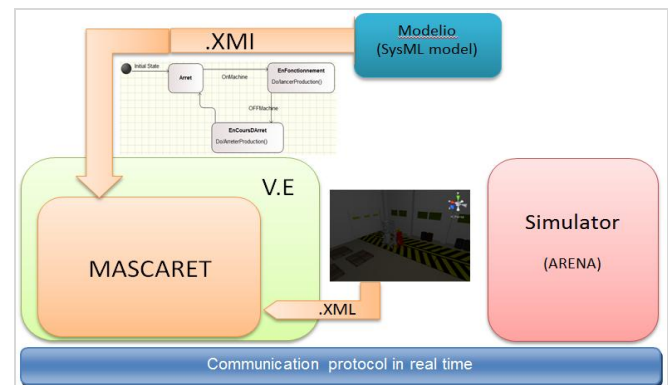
Modelio
(SysML model)

.XMI

Initial State

Arret

OnMachine

EnFonctionnement
DoLancerProduction()

OFFMachine

EnCoursDArret
DoArreterProduction()

V.E

MASCARET

.XML

Simulator

(ARENA)

Communication protocol in real time